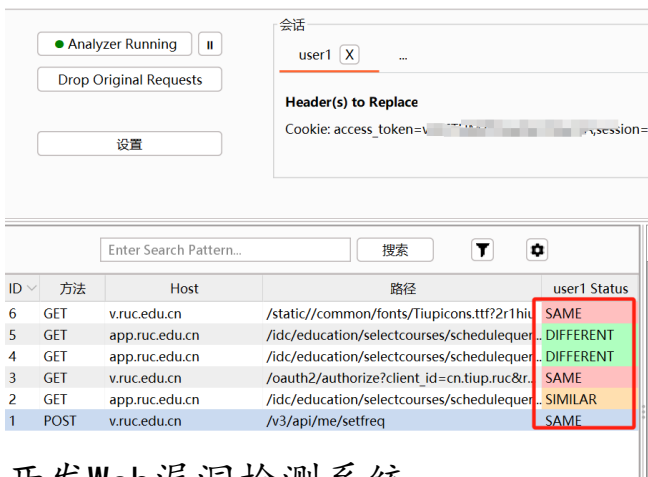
Analyzer Running

Drop Original Requests

设置

会话

user1 X ...

Header(s) to Replace

Cookie: access_token=v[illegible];session=

Enter Search Pattern...

搜索

| ID | 方法 | Host | 路径 | user1 Status |
|---|---|---|---|---|
| 6 | GET | v.ruc.edu.cn | /static//common/fonts/Tiupicons.ttf?2r1hiu | SAME |
| 5 | GET | app.ruc.edu.cn | /idc/education/selectcourses/schedulequer | DIFFERENT |
| 4 | GET | app.ruc.edu.cn | /idc/education/selectcourses/schedulequer | DIFFERENT |
| 3 | GET | v.ruc.edu.cn | /oauth2/authorize?client_id=cn.tiup.ruc&r. | SAME |
| 2 | GET | app.ruc.edu.cn | /idc/education/selectcourses/schedulequer | SIMILAR |
| 1 | POST | v.ruc.edu.cn | /v3/api/me/setfreq | SAME |

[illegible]